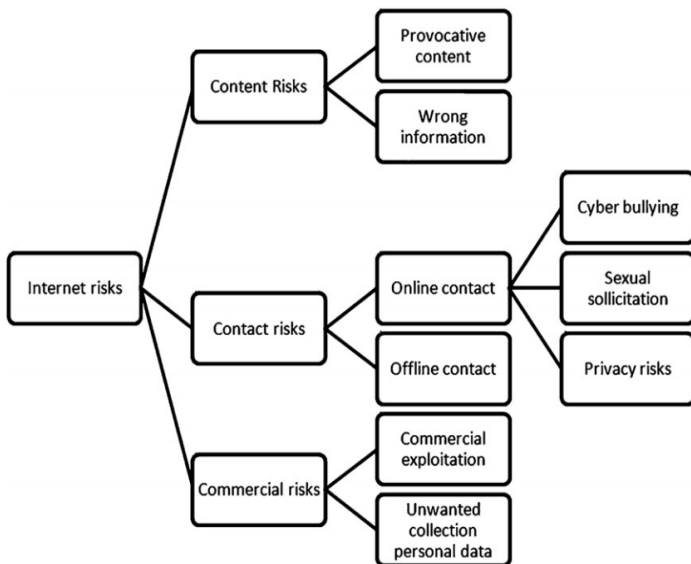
Internet risks

Content Risks

Provocative content

Wrong information

Contact risks

Online contact

Cyber bullying

Sexual sollicitation

Privacy risks

Offline contact

Commercial risks

Commercial exploitation

Unwanted collection personal data